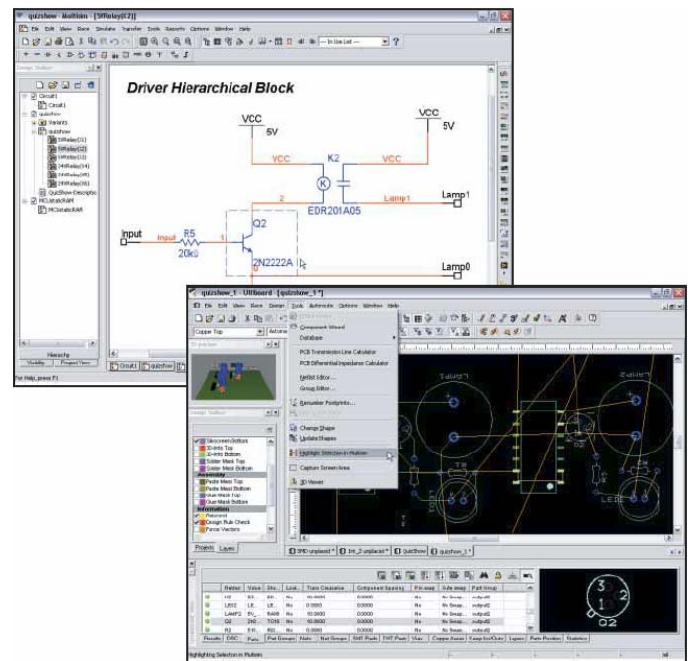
quizshow - Multisim - [5VRelay(K2)]

File Edit View Place Simulate Transfer Tools Reports Options Window Help

In Use List

Design Toolbox

Circuit1
Circuit1
quizshow
Variants
quizshow
5VRelay(K1)
5VRelay(K2)
5VRelay(K3)
24VRelay(K4)
24VRelay(K5)
24VRelay(K6)
QuizShow Description
MCUstaticRAM
MCUstaticRAM

Hierarchy
Visibility
Project View

For Help, press F1

Driver Hierarchical Block

VCC
5V

VCC
5V

VCC
K2
VCC

2
Lamp1
Lamp1

EDR201A05

Q2

Input
Input
R5
1

20kΩ
2N2222A

Lamp0

Circuit1
quizshow

quizshow_1 - Ultiboard - [quizshow_1 *]

File Edit View Place Design Tools Autoroute Options Window Help

Copper Top

Component Wizard
Database
PCB Transmission Line Calculator
PCB Differential Impedance Calculator
Netlist Editor...
Group Editor...
Renumber Footprints...
Change Shape
Update Shapes
Highlight Selection in Multisim
Capture Screen Area
3D Viewer

3D preview

Design Toolbox

Silkscreen Bottom
Drill Top
Drill Bottom
Solder Mask Top
Solder Mask Bottom
Assembly
Paste Mask Top
Paste Mask Bottom
Glue Mask Top
Glue Mask Bottom
Information
Ratsnest
Design Rule Check
Force Vectors

Projects
Layers

SMD unplaced *
tnt_2 unplaced *
QuizShow
quizshow_1 *

| | RefDes | Value | Sha... | Lock... | Trace Clearance | Component Spacing | Pin swap | Gate swap | Part Group |
|---|---|---|---|---|---|---|---|---|---|
| | U2 | | | No | 10.0000 | 0.0000 | No | No Swap... | output2 |
| | LED2 | LE... | LE... | No | 0.0000 | 0.0000 | No | No Swap... | output2 |
| | LAMP2 | 5V_... | RAM8 | No | 10.0000 | 0.0000 | No | No Swap... | output2 |
| | Q2 | 2N2... | TO18 | No | 10.0000 | 0.0000 | No | No Swap... | output2 |
| | R2 | 570... | R0... | No | 10.0000 | 0.0000 | No | No Swap... | output2 |

Results
DRC
Parts
Part Groups
Nets
Net Groups
SMT Pads
THT Pads
Vias
Copper Areas
Keep-in/Outs
Layers
Parts Position
Statistics

Q2

Highlighting Selection in Multisim